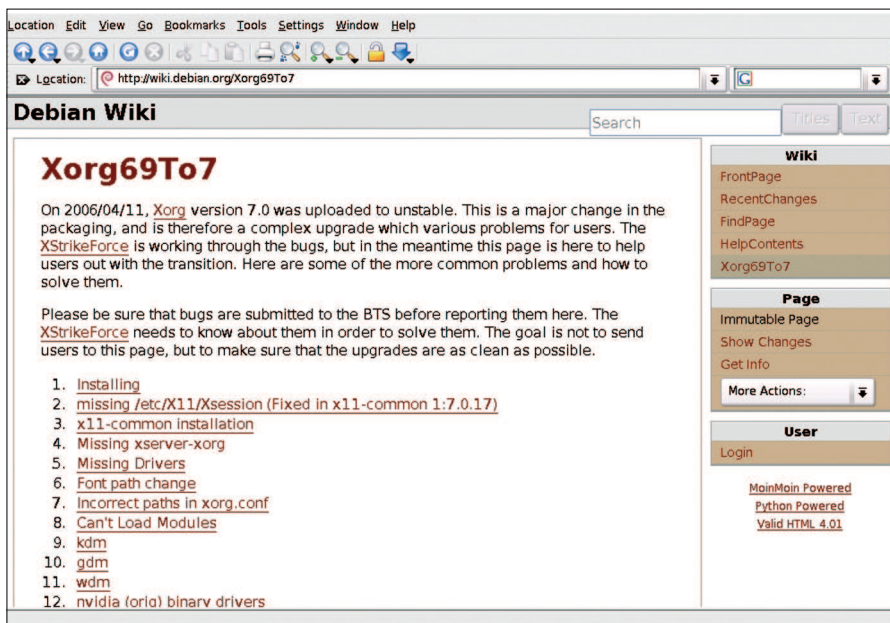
Location Edit View Go Bookmarks Tools Settings Window Help

Location: http://wiki.debian.org/Xorg69To7

G

Debian Wiki

Search

Titles Text

Xorg69To7

On 2006/04/11, Xorg version 7.0 was uploaded to unstable. This is a major change in the packaging, and is therefore a complex upgrade which various problems for users. The XStrikeForce is working through the bugs, but in the meantime this page is here to help users out with the transition. Here are some of the more common problems and how to solve them.

Please be sure that bugs are submitted to the BTS before reporting them here. The XStrikeForce needs to know about them in order to solve them. The goal is not to send users to this page, but to make sure that the upgrades are as clean as possible.

1. Installing
2. missing /etc/X11/Xsession (Fixed in x11-common 1:7.0.17)
3. x11-common installation
4. Missing xserver-xorg
5. Missing Drivers
6. Font path change
7. Incorrect paths in xorg.conf
8. Can't Load Modules
9. kdm
10. gdm
11. wdm
12. nvidia (orig) binary drivers

Wiki
FrontPage
RecentChanges
FindPage
HelpContents
Xorg69To7

Page
Immutable Page
Show Changes
Get Info
More Actions:

User
Login

MoinMoin Powered
Python Powered
Valid HTML 4.01